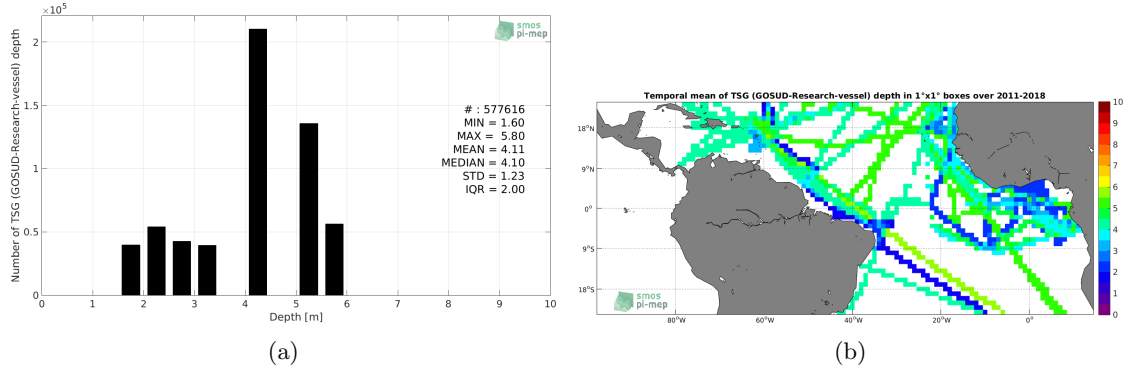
$\times10^5$

smos pi-mep

Number of TSG (GOSUD-Research-vessel) depth

2
1.5
1
0.5
0

0 1 2 3 4 5 6 7 8 9 10

Depth [m]

# : 577616
MIN = 1.60
MAX = 5.80
MEAN = 4.11
MEDIAN = 4.10
STD = 1.23
IQR = 2.00

(a)

Temporal mean of TSG (GOSUD-Research-vessel) depth in 1°x1° boxes over 2011-2018

18°N
9°N
0°
9°S
18°S

80°W 60°W 40°W 20°W 0°

smos pi-mep

10
9
8
7
6
5
4
3
2
1
0

(b)